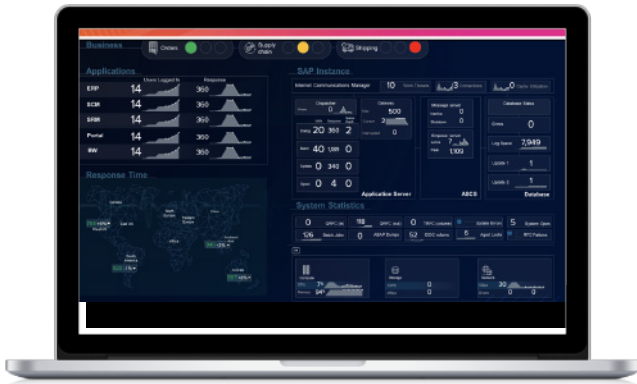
Business

Orders

Supply chain

Shipping

Applications

Users Logged In

Response

ERP 14 360

SCM 14 360

SRM 14 360

Portal 14 360

BW 14 360

Response Time

SAP Instance

Internet Communications Manager

10

3

0

Dispatcher

0

20 360 2

40 1,000 0

0 340 0

0 4 0

Gateway

500

3

0

Application Server

Message server

1,109

ABCS

Database Status

0

7,949

1

1

Database

System Statistics

0

118

0

5

126

0

52

6

0

7

94

0

0

0

0